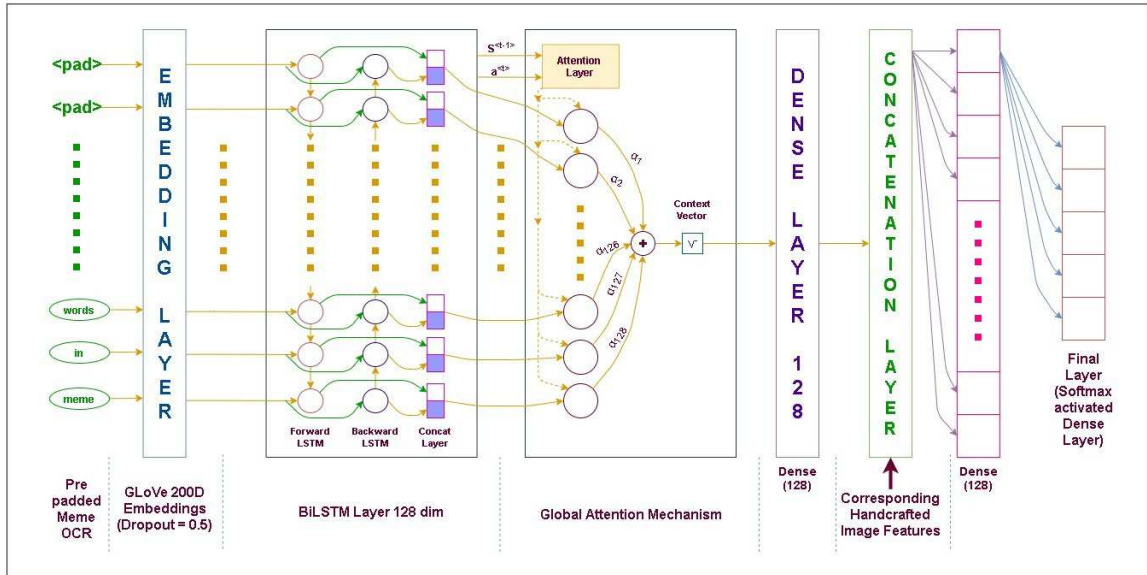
<pad>
<pad>
words
in
meme

EMBEDDING LAYER

Forward LSTM
Backward LSTM
Concat Layer

$s^{<t-1>}$
$a^{<t>}$
Attention Layer

$\alpha_1$
$\alpha_2$
$\alpha_{126}$
$\alpha_{127}$
$\alpha_{128}$
Context Vector
V

DENSE LAYER 128

CONCATENATION LAYER

Final Layer (Softmax activated Dense Layer)

Pre padded Meme OCR
GLoVe 200D Embeddings (Dropout = 0.5)
BiLSTM Layer 128 dim
Global Attention Mechanism
Dense (128)
Corresponding Handcrafted Image Features
Dense (128)